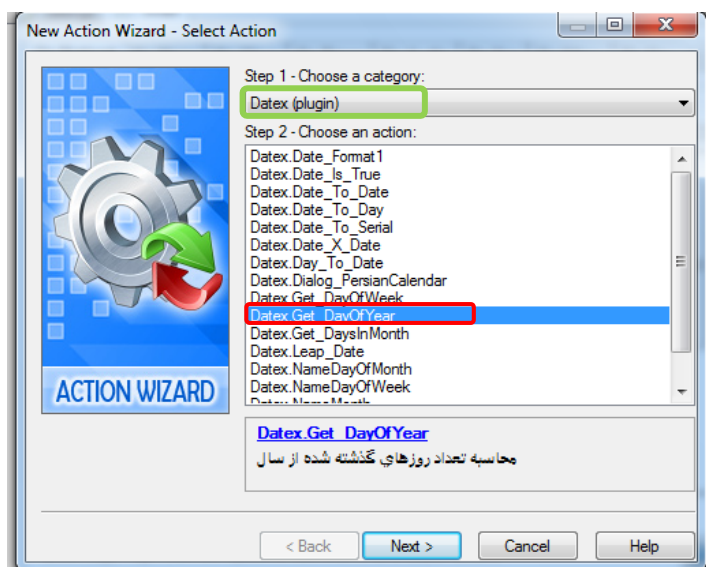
New Action Wizard - Select Action

ACTION WIZARD

Step 1 - Choose a category:

Datex (plugin)

Step 2 - Choose an action:

Datex.Date_Format1
Datex.Date_Is_True
Datex.Date_To_Date
Datex.Date_To_Day
Datex.Date_To_Serial
Datex.Date_X_Date
Datex.Day_To_Date
Datex.Dialog_PersianCalendar
Datex.Get_DayOfWeek
Datex.Get_DayOfYear
Datex.Get_DaysInMonth
Datex.Leap_Date
Datex.NameDayOfMonth
Datex.NameDayOfWeek
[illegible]

Datex.Get_DayOfYear
محاسبه تعداد روزهاي گذشته شده از سال

< Back
Next >
Cancel
Help